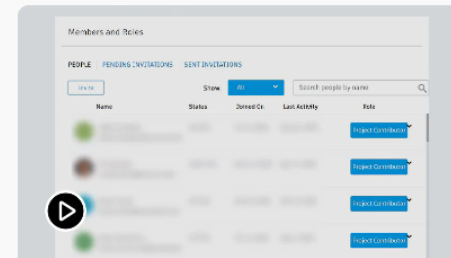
Members and Roles

PEOPLE PENDING INVITATIONS SENT INVITATIONS

Invite Show All Search people by name

| Name | Status | Joined On | Last Activity | Role |
|---|---|---|---|---|
| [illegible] | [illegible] | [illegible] | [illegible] | Project Contributor |
| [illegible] | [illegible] | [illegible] | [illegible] | Project Contributor |
| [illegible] | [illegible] | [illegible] | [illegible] | Project Contributor |
| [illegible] | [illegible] | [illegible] | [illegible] | Project Contributor |